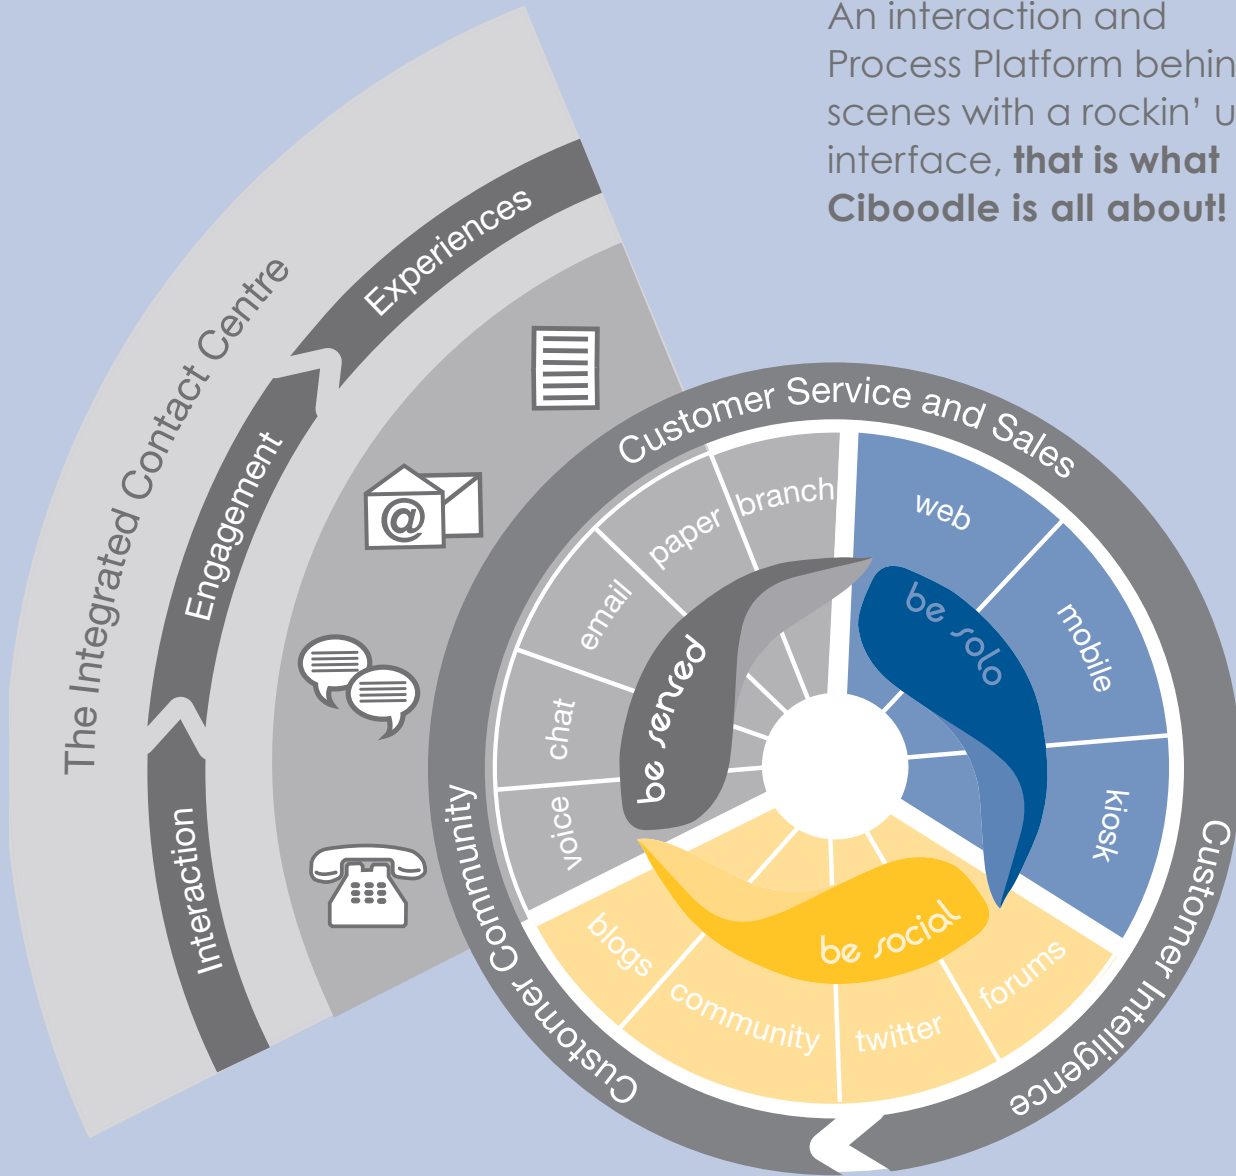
An interaction and Process Platform behin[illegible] scenes with a rockin' u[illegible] interface, **that is what Ciboodle is all about!**

The Integrated Contact Centre

Experiences

Engagement

Interaction

Customer Service and Sales

branch

paper

email

chat

voice

web

mobile

kiosk

be sensed

be solo

be social

blogs

community

twitter

forums

Customer Community

Customer Intelligence